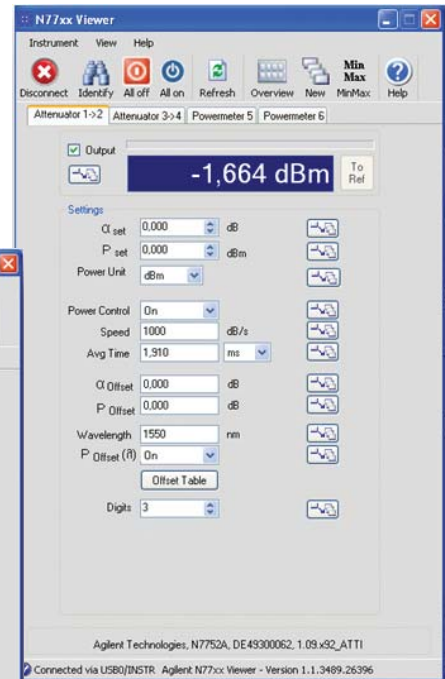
N77xx Viewer

Instrument View Help

Disconnect Identify All off All on Refresh Overview New Min Max MinMax Help

Attenuator 1->2 | Attenuator 3->4 | Powermeter 5 | Powermeter 6

Output

-1,664 dBm

To Ref

Settings

α set 0,000 dB

P set 0,000 dBm

Power Unit dBm

Power Control On

Speed 1000 dB/s

Avg Time 1,910 ms

α Offset 0,000 dB

P Offset 0,000 dB

Wavelength 1550 nm

P Offset (λ) On

Offset Table

Digits 3

Agilent Technologies, N7752A, DE49300062, 1.09.x92_ATTI

Connected via USB0/INSTR Agilent N77xx Viewer - Version 1.1.3489.26396